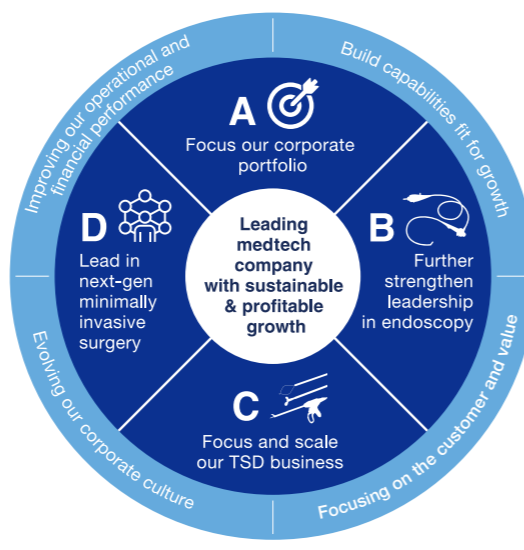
Improving our operational and financial performance

Build capabilities fit for growth

Focusing on the customer and value

Evolving our corporate culture

A
Focus our corporate portfolio

B
Further strengthen leadership in endoscopy

C
Focus and scale our TSD business

D
Lead in next-gen minimally invasive surgery

Leading medtech company with sustainable & profitable growth